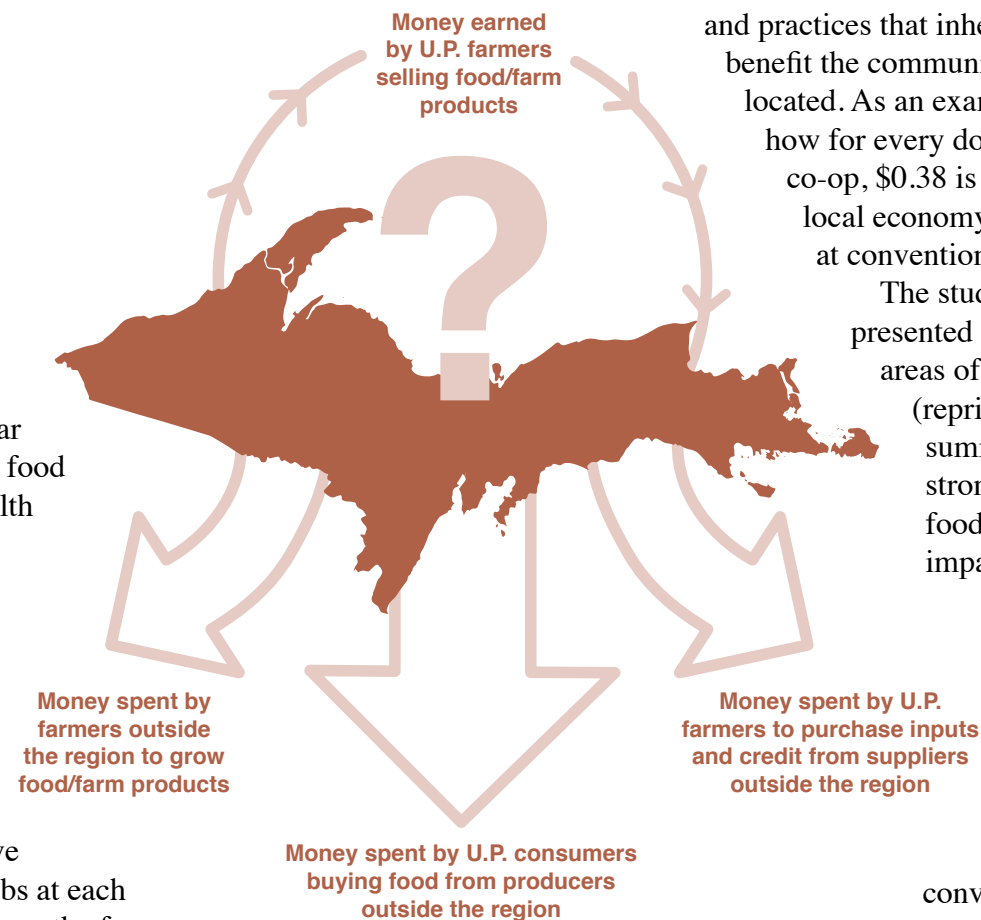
Money earned by U.P. farmers selling food/farm products

and practices that inhe
benefit the commun
located. As an exa
how for every do
co-op, $0.38 is
local economy
at convention
The stud
presented
areas of
(repri
sum
stro
food
impa

?

ar
food
lth

Money spent by farmers outside the region to grow food/farm products

Money spent by U.P. farmers to purchase inputs and credit from suppliers outside the region

Money spent by U.P. consumers buying food from producers outside the region

ve
bs at each

conv